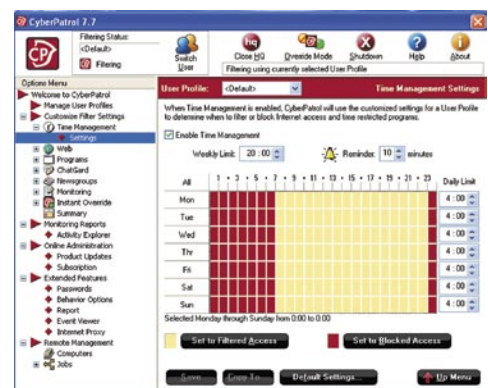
CyberPatrol 7.7

Filtering Status:
<Default>
Filtering

Switch User

Close HQ
Override Mode
Shutdown
Help
About

Filtering using currently selected User Profile

Options Menu
Welcome to CyberPatrol
Manage User Profiles
Customize Filter Settings
Time Management
Settings
Web
Programs
ChatGard
Newsgroups
Monitoring
Instant Override
Summary
Monitoring Reports
Activity Explorer
Online Administration
Product Updates
Subscription
Extended Features
Passwords
Behavior Options
Report
Event Viewer
Internet Proxy
Remote Management
Computers
Jobs

User Profile: <Default>
Time Management Settings

When Time Management is enabled, CyberPatrol will use the customized settings for a User Profile to determine when to filter or block Internet access and time restricted programs.

Enable Time Management

Weekly Limit: 20 : 00
Reminder: 10 minutes

| All | 1 · 3 · 5 · 7 · 9 · 11 · 13 · 15 · 17 · 19 · 21 · 23 | Daily Limit |
|---|---|---|
| Mon | | 4 : 00 |
| Tue | | 4 : 00 |
| Wed | | 4 : 00 |
| Thr | | 4 : 00 |
| Fri | | 4 : 00 |
| Sat | | 4 : 00 |
| Sun | | 4 : 00 |

Selected Monday through Sunday from 0:00 to 0:00

Set to Filtered Access
Set to Blocked Access

Save
Copy To...
Default Settings...
Up Menu